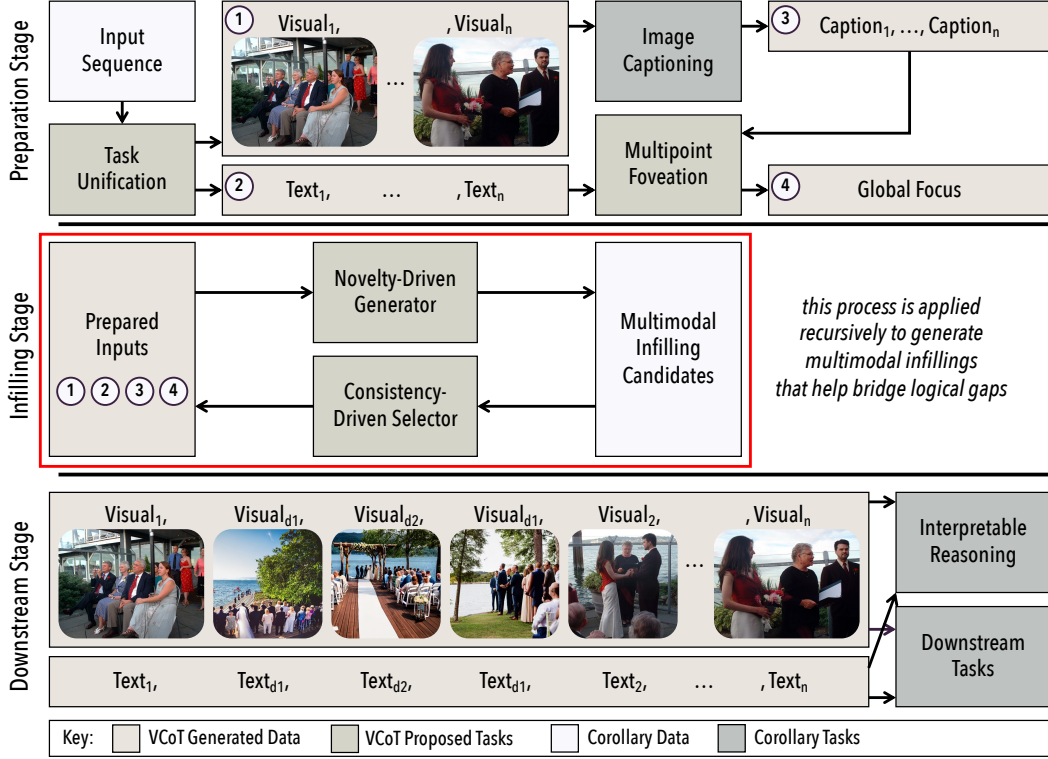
Preparation Stage

Input Sequence

Task Unification

1 $\text{Visual}_1$, ... , $\text{Visual}_n$

2 $\text{Text}_1$, ... , $\text{Text}_n$

Image Captioning

Multipoint Foveation

3 $\text{Caption}_1$, ..., $\text{Caption}_n$

4 Global Focus

Infilling Stage

Prepared Inputs
1 2 3 4

Novelty-Driven Generator

Consistency-Driven Selector

Multimodal Infilling Candidates

this process is applied recursively to generate multimodal infillings that help bridge logical gaps

Downstream Stage

$\text{Visual}_1$, $\text{Visual}_{d1}$, $\text{Visual}_{d2}$, $\text{Visual}_{d1}$, $\text{Visual}_2$, ... , $\text{Visual}_n$

$\text{Text}_1$, $\text{Text}_{d1}$, $\text{Text}_{d2}$, $\text{Text}_{d1}$, $\text{Text}_2$, ... , $\text{Text}_n$

Interpretable Reasoning

Downstream Tasks

Key: VCoT Generated Data VCoT Proposed Tasks Corollary Data Corollary Tasks